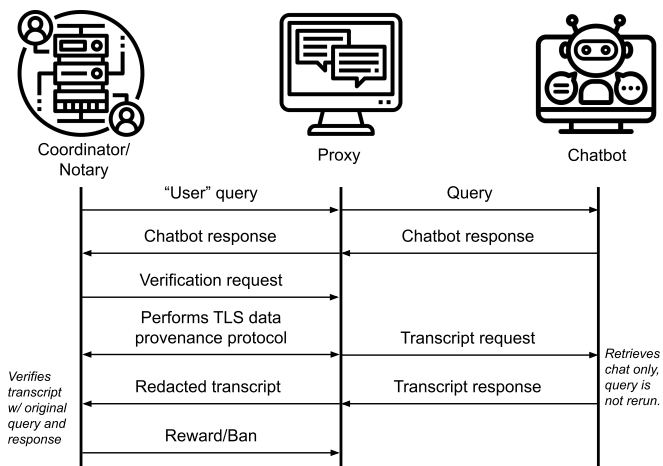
Coordinator/
Notary

Proxy

Chatbot

“User” query

Query

Chatbot response

Chatbot response

Verification request

Performs TLS data provenance protocol

Transcript request

Retrieves chat only, query is not rerun.

Verifies transcript w/ original query and response

Redacted transcript

Transcript response

Reward/Ban